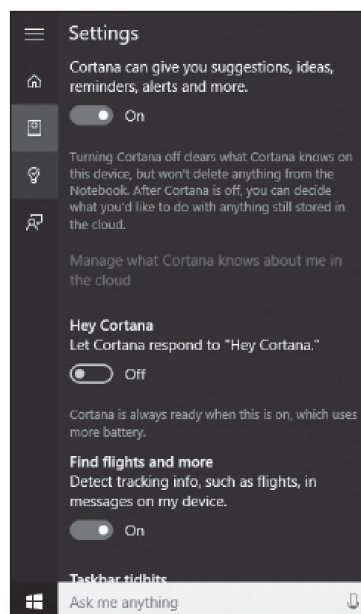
Settings

Cortana can give you suggestions, ideas, reminders, alerts and more.

On

Turning Cortana off clears what Cortana knows on this device, but won't delete anything from the Notebook. After Cortana is off, you can decide what you'd like to do with anything still stored in the cloud.

Manage what Cortana knows about me in the cloud

Hey Cortana
Let Cortana respond to "Hey Cortana."

Off

Cortana is always ready when this is on, which uses more battery.

Find flights and more
Detect tracking info, such as flights, in messages on my device.

On

Taskbar tidbits

Ask me anything